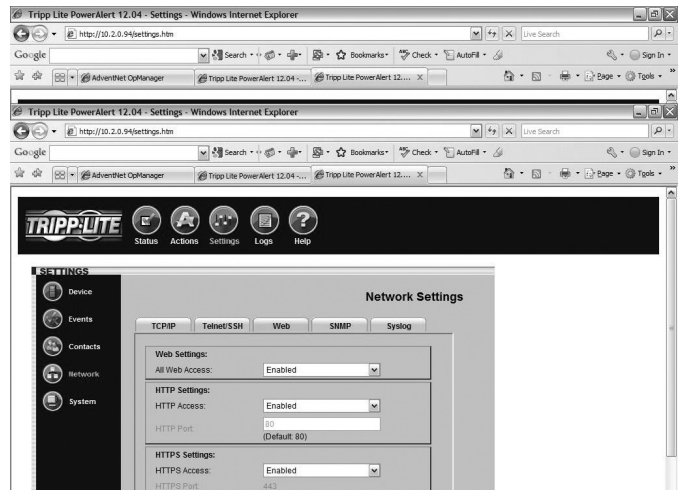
Tripp Lite PowerAlert 12.04 - Settings - Windows Internet Explorer

http://10.2.0.94/settings.htm

Live Search

Google

Search

Bookmarks

Check

AutoFill

Sign In

AdventNet OpManager

Tripp Lite PowerAlert 12.04 -...

Tripp Lite PowerAlert 12....

Page

Tools

Tripp Lite PowerAlert 12.04 - Settings - Windows Internet Explorer

http://10.2.0.94/settings.htm

Live Search

Google

Search

Bookmarks

Check

AutoFill

Sign In

AdventNet OpManager

Tripp Lite PowerAlert 12.04 -...

Tripp Lite PowerAlert 12....

Page

Tools

TRIPP·LITE

Status Actions Settings Logs Help

SETTINGS

Device

Events

Contacts

Network

System

Network Settings

TCP/IP Telnet/SSH Web SNMP Syslog

Web Settings:

All Web Access: Enabled

HTTP Settings:

HTTP Access: Enabled

HTTP Port: 80

(Default: 80)

HTTPS Settings:

HTTPS Access: Enabled

HTTPS Port: 443